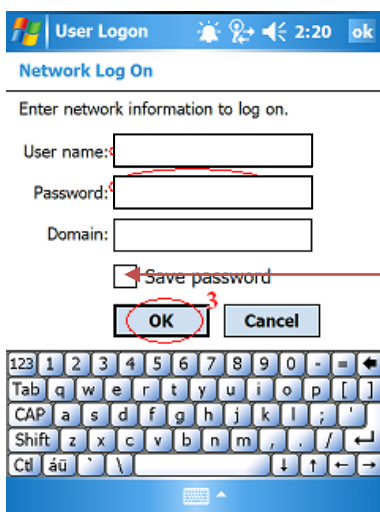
User Logon 2:20 ok

Network Log On

Enter network information to log on.

User name:

Password:

Domain:

Save password

3

OK Cancel

123 1 2 3 4 5 6 7 8 9 0 - =
Tab q w e r t y u i o p [ ]
CAP a s d f g h j k l ; '
Shift z x c v b n m , . /
Ctl áü ` \